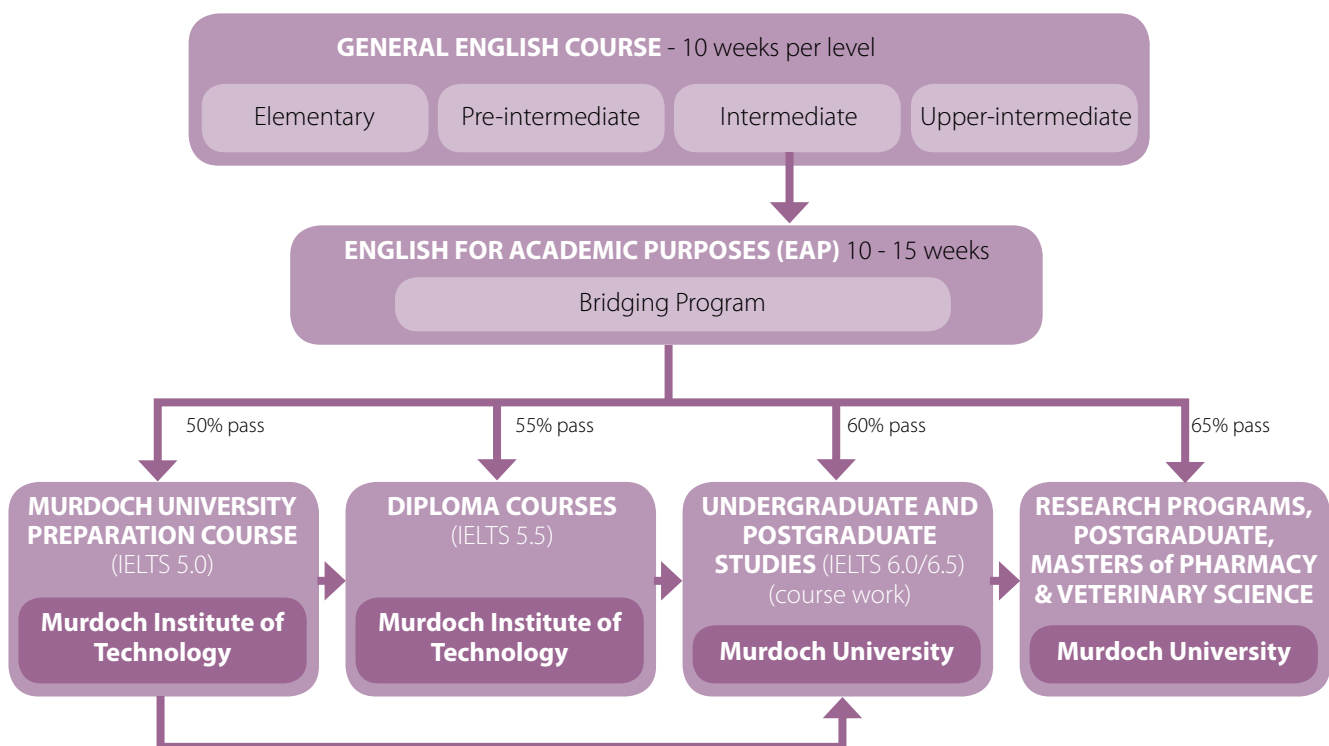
GENERAL ENGLISH COURSE - 10 weeks per level

Elementary

Pre-intermediate

Intermediate

Upper-intermediate

ENGLISH FOR ACADEMIC PURPOSES (EAP) 10 - 15 weeks

Bridging Program

50% pass

55% pass

60% pass

65% pass

MURDOCH UNIVERSITY PREPARATION COURSE (IELTS 5.0)

Murdoch Institute of Technology

DIPLOMA COURSES (IELTS 5.5)

Murdoch Institute of Technology

UNDERGRADUATE AND POSTGRADUATE STUDIES (IELTS 6.0/6.5) (course work)

Murdoch University

RESEARCH PROGRAMS, POSTGRADUATE, MASTERS of PHARMACY & VETERINARY SCIENCE

Murdoch University